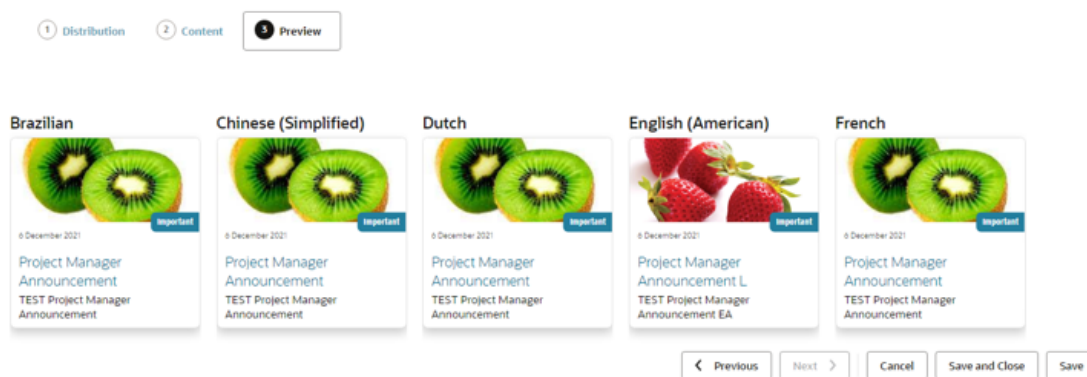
1 Distribution 2 Content 3 Preview

Brazilian

Important

6 December 2021

Project Manager Announcement

TEST Project Manager Announcement

Chinese (Simplified)

Important

6 December 2021

Project Manager Announcement

TEST Project Manager Announcement

Dutch

Important

6 December 2021

Project Manager Announcement

TEST Project Manager Announcement

English (American)

Important

6 December 2021

Project Manager Announcement L

TEST Project Manager Announcement EA

French

Important

6 December 2021

Project Manager Announcement

TEST Project Manager Announcement

< Previous Next > Cancel Save and Close Save